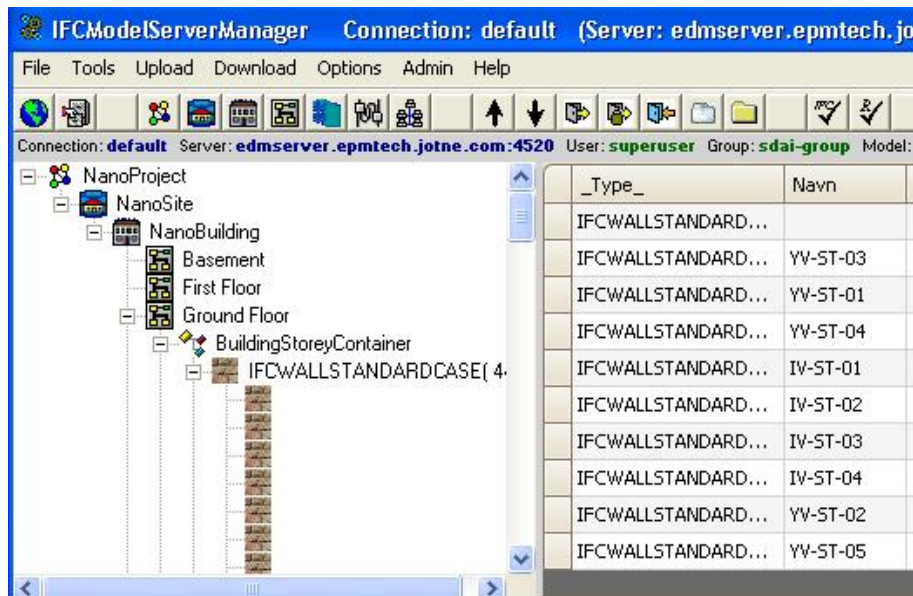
IFCModelServerManager Connection: default (Server: edmserver.epmtech.jo

File Tools Upload Download Options Admin Help

Connection: default Server: edmserver.epmtech.jotne.com:4520 User: superuser Group: sdai-group Model:

NanoProject
NanoSite
NanoBuilding
Basement
First Floor
Ground Floor
BuildingStoreyContainer
IFCWALLSTANDARDCASE( 4

| _Type_ | Navn |
|---|---|
| IFCWALLSTANDARD... | |
| IFCWALLSTANDARD... | YV-ST-03 |
| IFCWALLSTANDARD... | YV-ST-01 |
| IFCWALLSTANDARD... | YV-ST-04 |
| IFCWALLSTANDARD... | IV-ST-01 |
| IFCWALLSTANDARD... | IV-ST-02 |
| IFCWALLSTANDARD... | IV-ST-03 |
| IFCWALLSTANDARD... | IV-ST-04 |
| IFCWALLSTANDARD... | YV-ST-02 |
| IFCWALLSTANDARD... | YV-ST-05 |